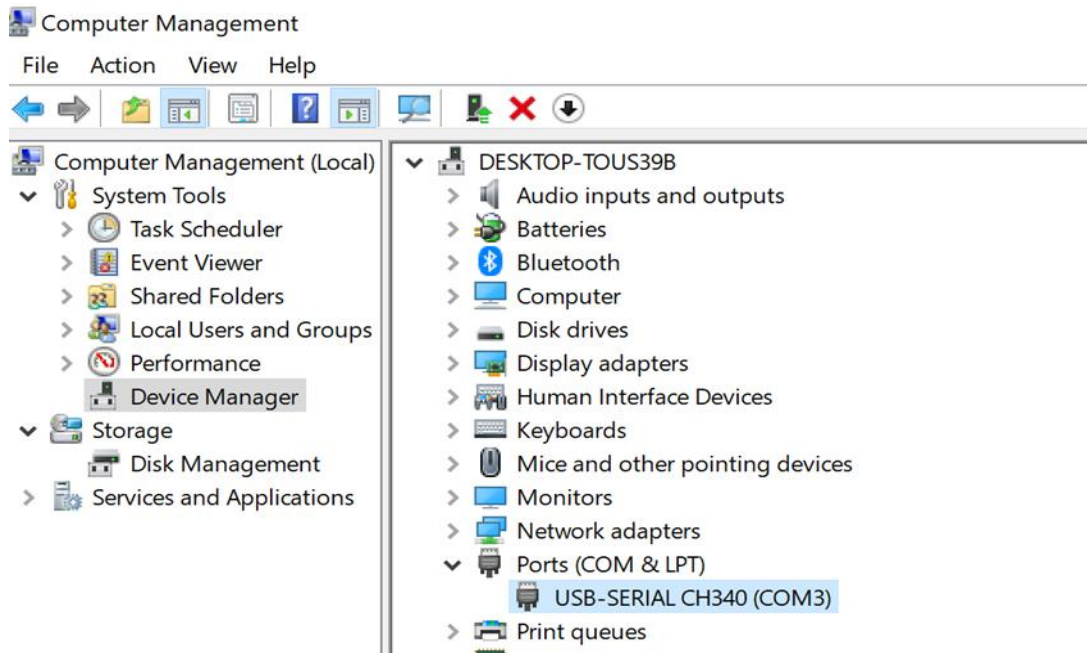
Computer Management

File Action View Help

Computer Management (Local)
System Tools
Task Scheduler
Event Viewer
Shared Folders
Local Users and Groups
Performance
Device Manager
Storage
Disk Management
Services and Applications

DESKTOP-TOUS39B
Audio inputs and outputs
Batteries
Bluetooth
Computer
Disk drives
Display adapters
Human Interface Devices
Keyboards
Mice and other pointing devices
Monitors
Network adapters
Ports (COM & LPT)
USB-SERIAL CH340 (COM3)
Print queues